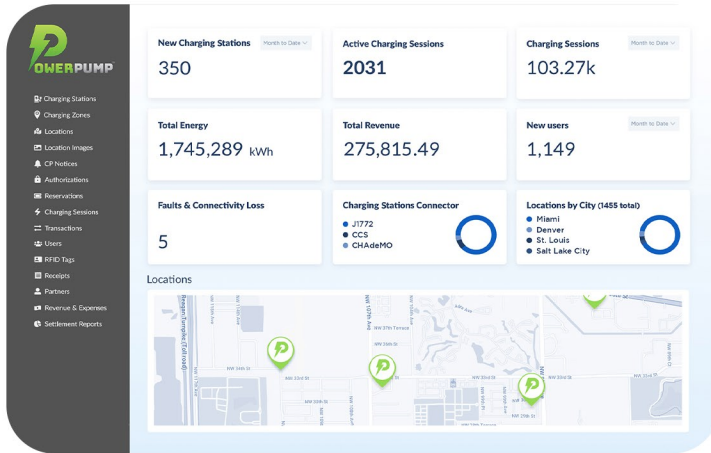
POWERPUMP

Charging Stations
Charging Zones
Locations
Location Images
CP Notices
Authorizations
Reservations
Charging Sessions
Transactions
Users
RFID Tags
Receipts
Partners
Revenue & Expenses
Settlement Reports

New Charging Stations Month to Date
350

Active Charging Sessions
2031

Charging Sessions Month to Date
103.27k

Total Energy
1,745,289 kWh

Total Revenue
275,815.49

New users Month to Date
1,149

Faults & Connectivity Loss
5

Charging Stations Connector
J1772
CCS
CHAdeMO

Locations by City (1455 total)
Miami
Denver
St. Louis
Salt Lake City

Locations

Ronald Reagan Turnpike (Tollroad)
NW 34th St
NW 33rd St
NW 32nd St
NW 29th St
NW 28th St
NW 27th Terrace
NW 25th St
NW 36th St
NW 29th St